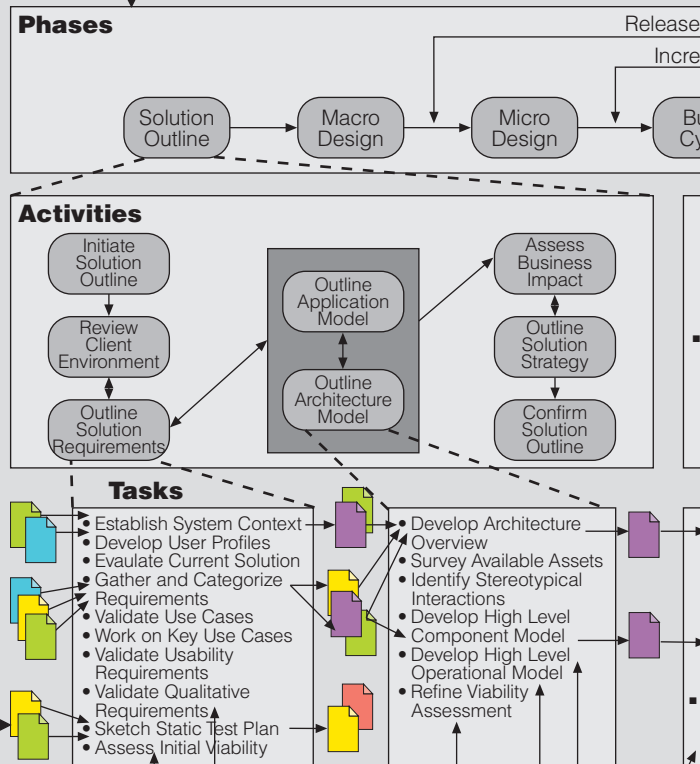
Phases

Release

Incre

Solution Outline

Macro Design

Micro Design

Bu Cy

Activities

Initiate Solution Outline

Review Client Environment

Outline Solution Requirements

Outline Application Model

Outline Architecture Model

Assess Business Impact

Outline Solution Strategy

Confirm Solution Outline

Tasks

• Establish System Context
• Develop User Profiles
• Evaulate Current Solution
• Gather and Categorize Requirements
• Validate Use Cases
• Work on Key Use Cases
• Validate Usability Requirements
• Validate Qualitative Requirements
• Sketch Static Test Plan
• Assess Initial Viability

• Develop Architecture Overview
• Survey Available Assets
• Identify Stereotypical Interactions
• Develop High Level Component Model
• Develop High Level Operational Model
• Refine Viability Assessment